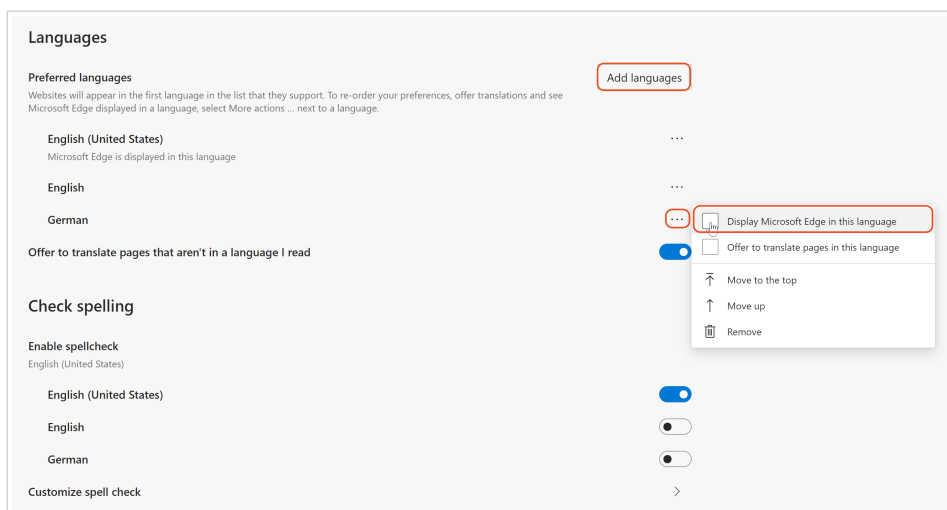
Languages

Preferred languages

Add languages

Websites will appear in the first language in the list that they support. To re-order your preferences, offer translations and see Microsoft Edge displayed in a language, select More actions ... next to a language.

English (United States)

Microsoft Edge is displayed in this language

English

German

Display Microsoft Edge in this language

Offer to translate pages in this language

Move to the top

Move up

Remove

Offer to translate pages that aren't in a language I read

Check spelling

Enable spellcheck

English (United States)

English (United States)

English

German

Customize spell check